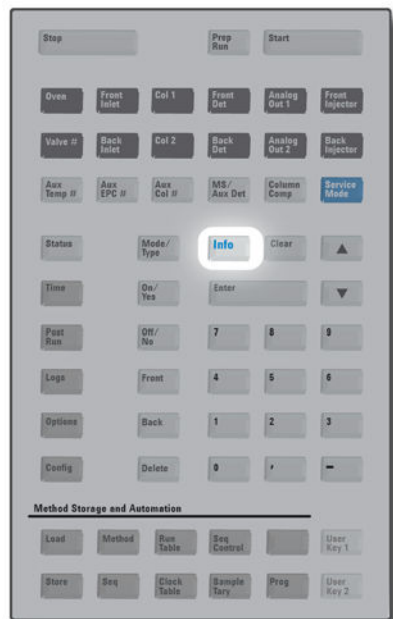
Stop
Prep Run
Start

Oven
Front Inlet
Col 1
Front Det
Analog Out 1
Front Injector

Valve #
Back Inlet
Col 2
Back Det
Analog Out 2
Back Injector

Aux Temp #
Aux EPC #
Aux Col #
MS/ Aux Det
Column Comp
Service Mode

Status
Mode/ Type
Info
Clear
▲

Time
On/ Yes
Enter
▼

Post Run
Off/ No
7
8
9

Logs
Front
4
5
6

Options
Back
1
2
3

Config
Delete
0
.
–

Method Storage and Automation

Load
Method
Run Table
Seq Control
User Key 1

Store
Seq
Clock Table
Sample Tary
Prog
User Key 2